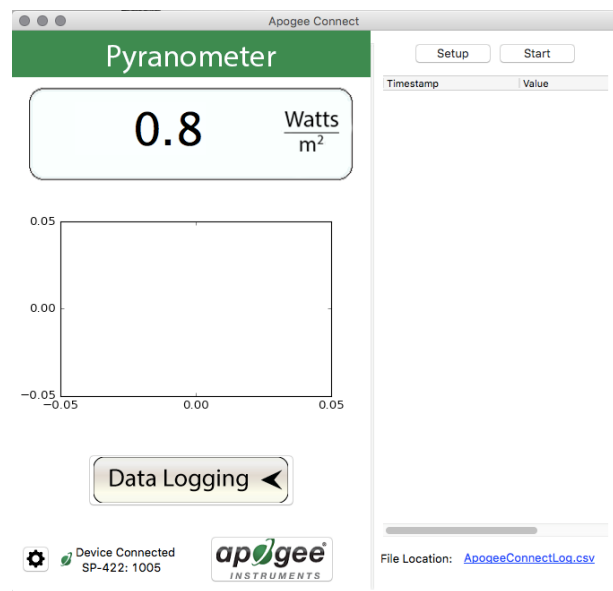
Apogee Connect

Pyranometer

0.8 $\frac{\text{Watts}}{\text{m}^2}$

0.05
0.00
−0.05
−0.05 0.00 0.05

Data Logging

Device Connected
SP-422: 1005

apogee
INSTRUMENTS

Setup Start

| Timestamp | Value |
|---|---|

File Location: ApogeeConnectLog.csv